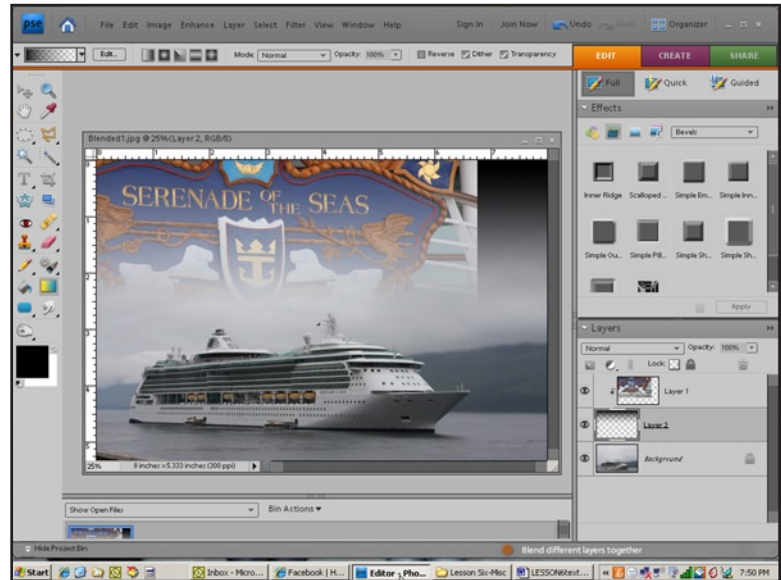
pse

File Edit Image Enhance Layer Select Filter View Window Help

Sign In Join Now Undo Redo Organizer

Edit... Mode: Normal Opacity: 100% Reverse Dither Transparency

EDIT CREATE SHARE

Full Quick Guided

Effects

Bevels

Inner Ridge Scalloped... Simple Em... Simple Inn...

Simple Ou... Simple Pill... Simple Sh... Simple Sh...

Apply

Blended1.jpg @ 25%(Layer 2, RGB/8)

SERENADE OF THE SEAS

25% 8 inches x 5.333 inches (300 ppi)

Layers

Normal Opacity: 100%

Lock:

Layer 1

Layer 2

Background

Show Open Files

Bin Actions

Hide Project Bin

Blend different layers together

Start Inbox - Micro... Facebook | H... Editor - Pho... Lesson Six-Misc LESSON6text... 7:50 PM